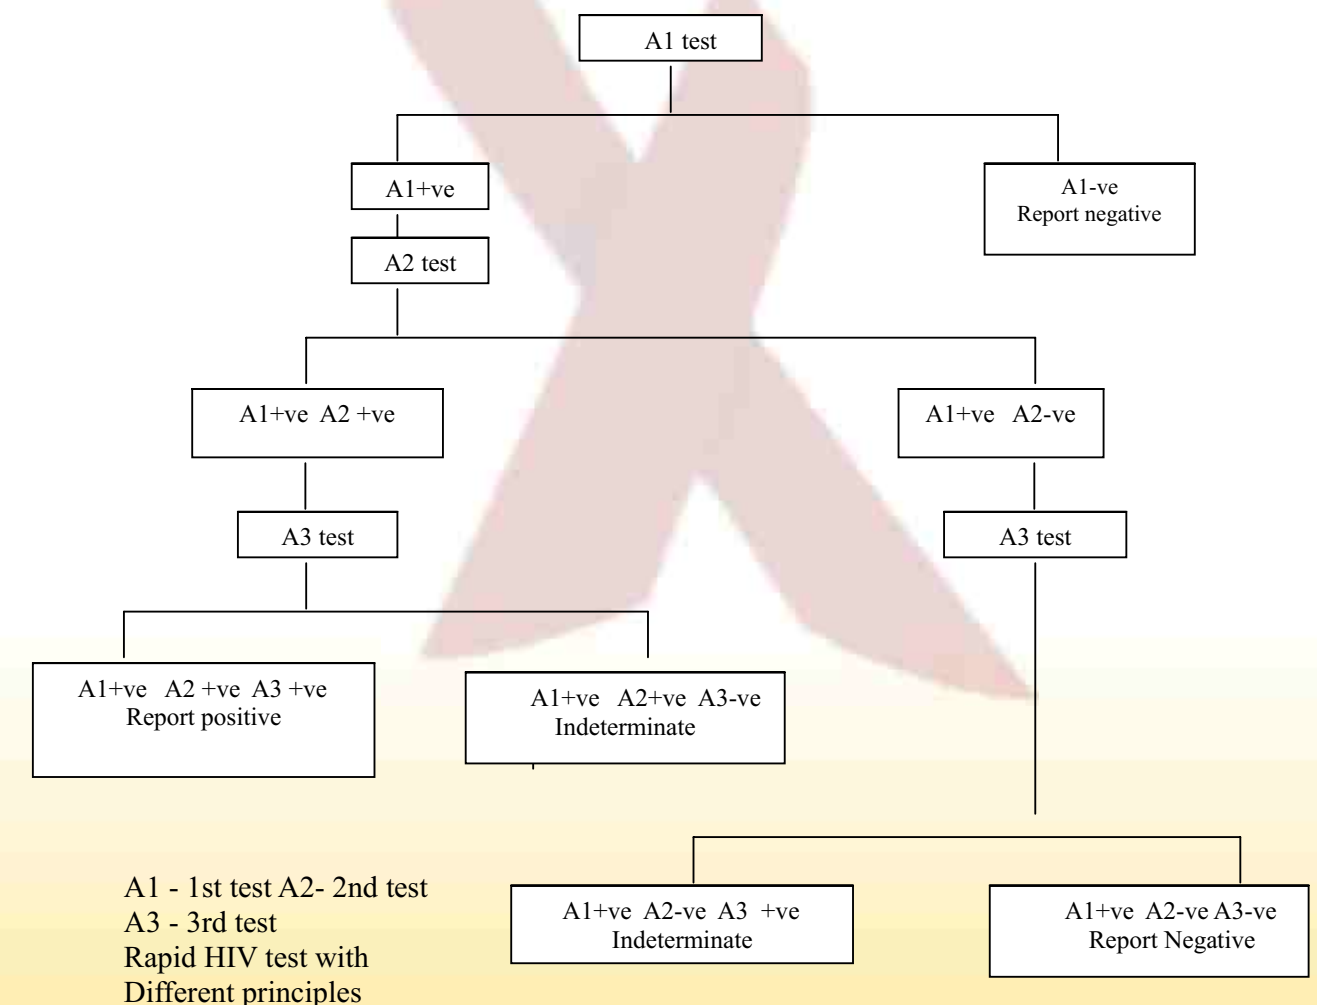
A1 test

A1+ve

A1-ve
Report negative

A2 test

A1+ve A2 +ve

A1+ve A2-ve

A3 test

A3 test

A1+ve A2 +ve A3 +ve
Report positive

A1+ve A2+ve A3-ve
Indeterminate

A1+ve A2-ve A3 +ve
Indeterminate

A1+ve A2-ve A3-ve
Report Negative

A1 - 1st test A2- 2nd test
A3 - 3rd test
Rapid HIV test with
Different principles